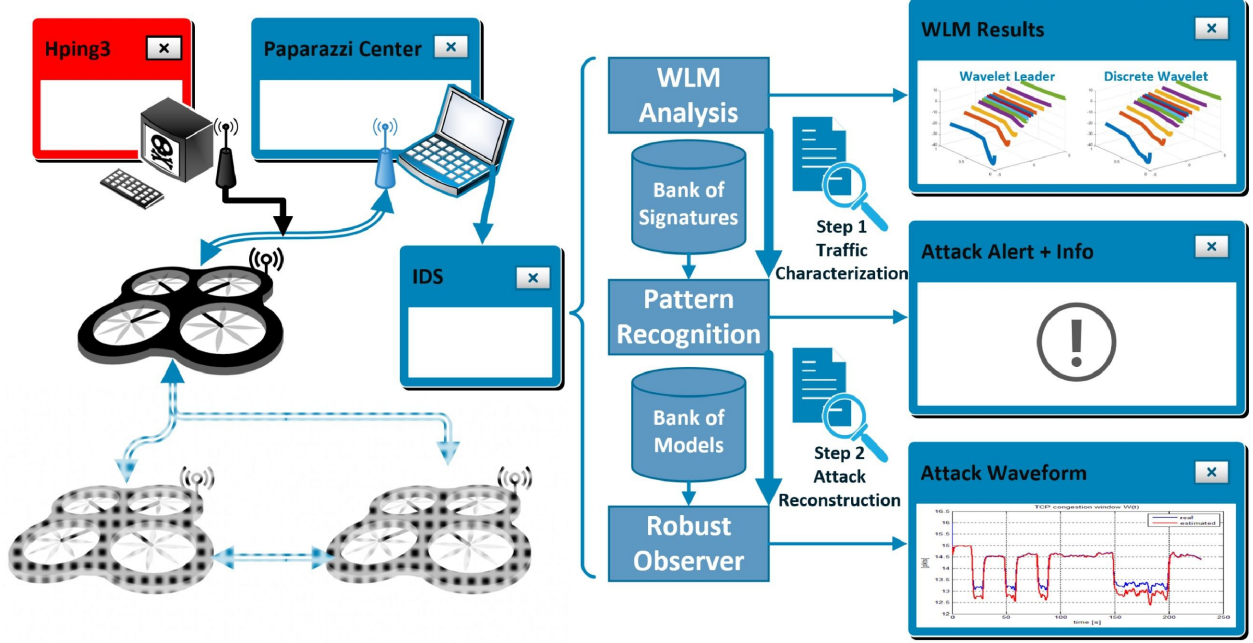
Hping3 ✖

Paparazzi Center ✖

IDS ✖

WLM Analysis

Bank of Signatures

Pattern Recognition

Bank of Models

Robust Observer

Step 1 Traffic Characterization

Step 2 Attack Reconstruction

WLM Results ✖

Wavelet Leader

Discrete Wavelet

Attack Alert + Info ✖

Attack Waveform ✖

TCP congestion window W(t)

real
estimated

time [s]

[pk]

16.5
16
15.5
15
14.5
14
13.5
13
12.5
12

0
50
100
150
200
250